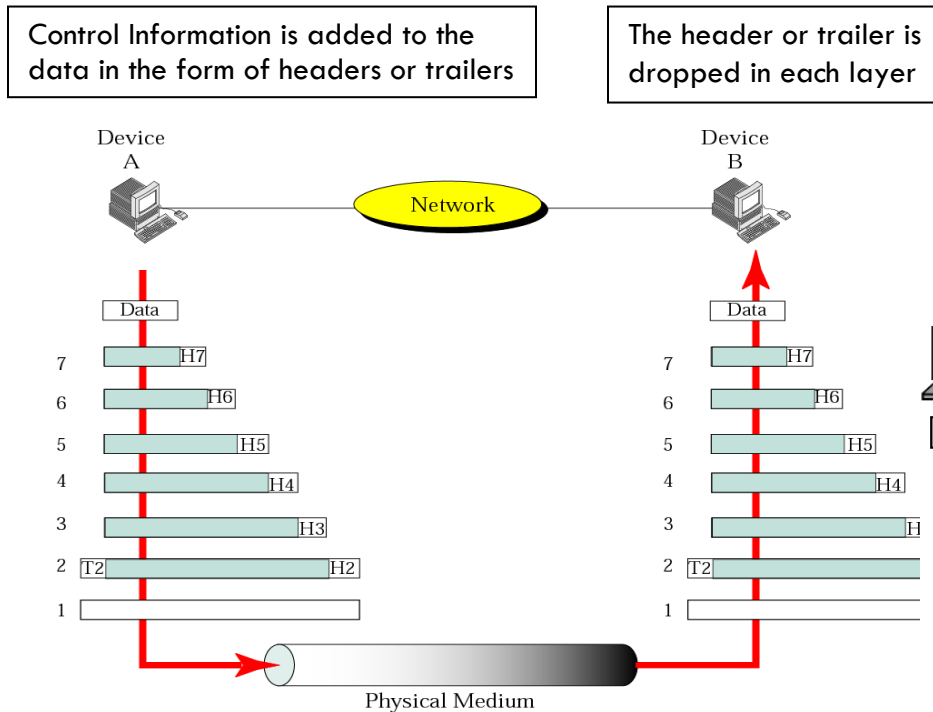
Control Information is added to the data in the form of headers or trailers

The header or trailer is dropped in each layer

Device A

Network

Device B

Data
7 H7
6 H6
5 H5
4 H4
3 H3
2 T2 H2
1

Data
7 H7
6 H6
5 H5
4 H4
3 H
2 T2
1

Physical Medium